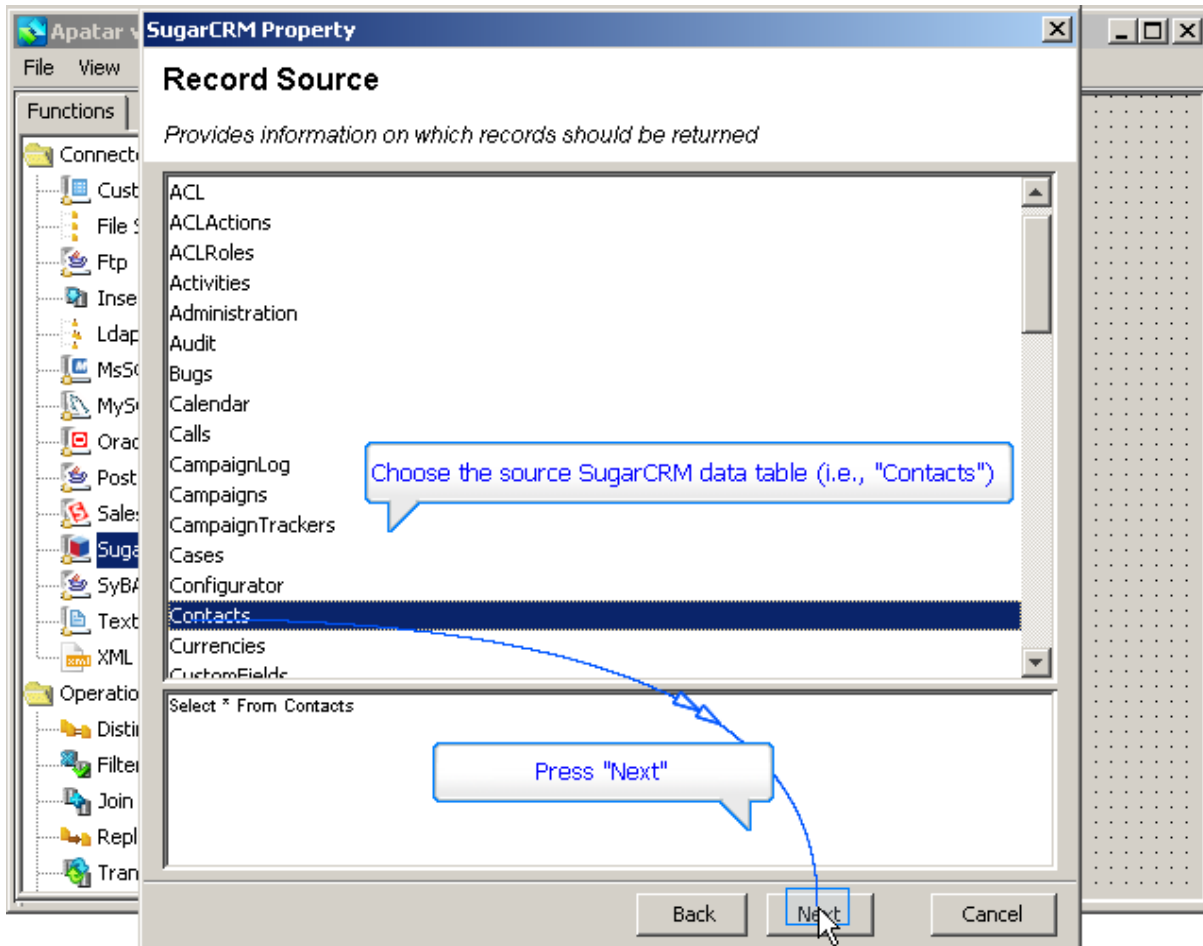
Apatar v

File View

Functions

Connecto

Cust

File S

Ftp

Inse

Ldap

MsSQ

MySQ

Orac

Post

Sales

Suga

SyBA

Text

XML

Operatio

Distir

Filter

Join

Repl

Tran

SugarCRM Property

Record Source

Provides information on which records should be returned

ACL
ACLActions
ACLRoles
Activities
Administration
Audit
Bugs
Calendar
Calls
CampaignLog
Campaigns
CampaignTrackers
Cases
Configurator
Contacts
Currencies
CustomFields

Choose the source SugarCRM data table (i.e., "Contacts")

Select * From Contacts

Press "Next"

Back

Next

Cancel